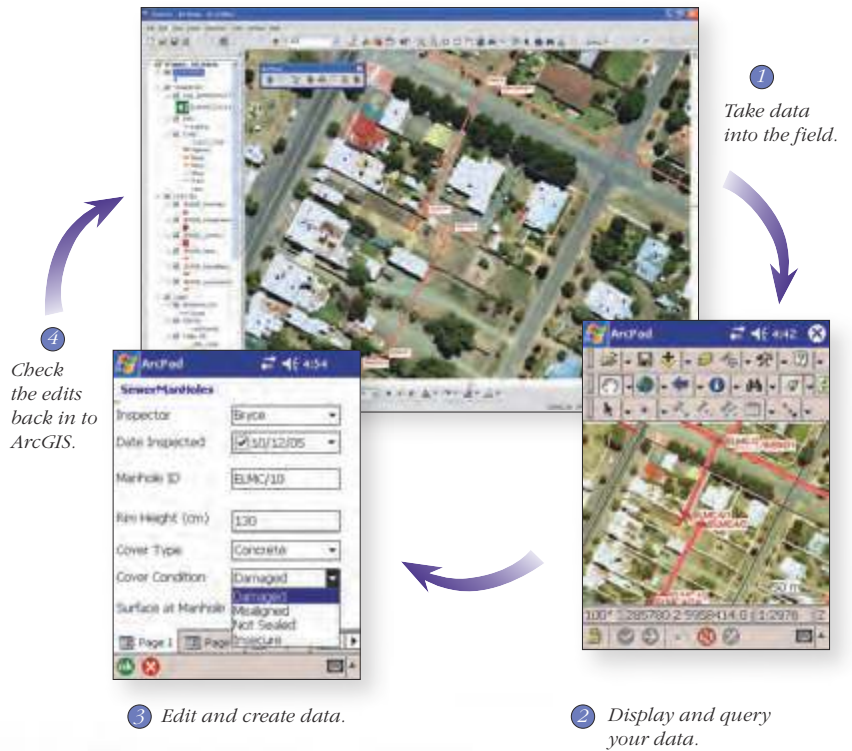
1
Take data into the field.

2
Display and query your data.

3
Edit and create data.

4
Check the edits back in to ArcGIS.

ArcPad 4:54
SewerManHoles
Inspector Bryce
Date Inspected 10/12/05
Manhole ID ELMC/10
Rim Height (cm) 130
Cover Type Concrete
Cover Condition Damaged
Damaged
Misaligned
Not Sealed
Insecure
Surface at Manhole
Page 1 Page

ArcPad 4:42
100° 285780.2 5958414.0 1:2978